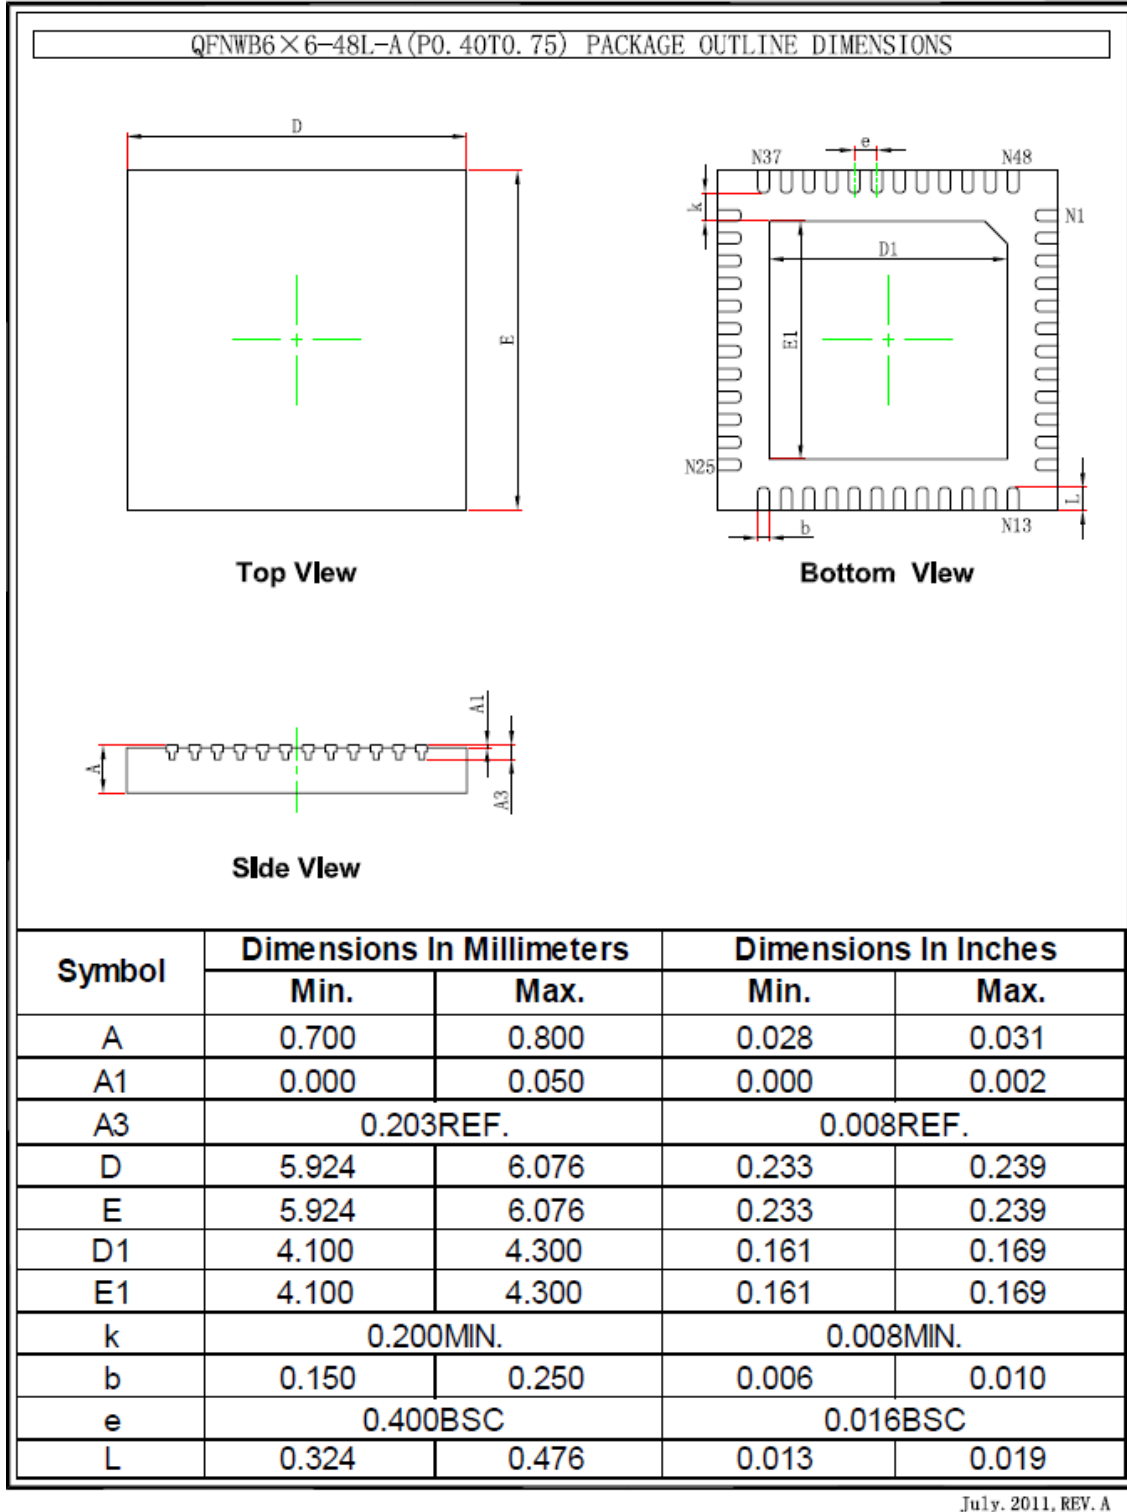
QFNWB6×6-48L-A(P0.40T0.75) PACKAGE OUTLINE DIMENSIONS

D

E

Top View

N37 e N48

k

N1

D1

E1

N25

L

b N13

Bottom View

A1

A

A3

Side View

| Symbol | Dimensions In Millimeters Min. | Dimensions In Millimeters Max. | Dimensions In Inches Min. | Dimensions In Inches Max. |
|---|---|---|---|---|
| A | 0.700 | 0.800 | 0.028 | 0.031 |
| A1 | 0.000 | 0.050 | 0.000 | 0.002 |
| A3 | 0.203REF. | | 0.008REF. | |
| D | 5.924 | 6.076 | 0.233 | 0.239 |
| E | 5.924 | 6.076 | 0.233 | 0.239 |
| D1 | 4.100 | 4.300 | 0.161 | 0.169 |
| E1 | 4.100 | 4.300 | 0.161 | 0.169 |
| k | 0.200MIN. | | 0.008MIN. | |
| b | 0.150 | 0.250 | 0.006 | 0.010 |
| e | 0.400BSC | | 0.016BSC | |
| L | 0.324 | 0.476 | 0.013 | 0.019 |

July. 2011, REV. A